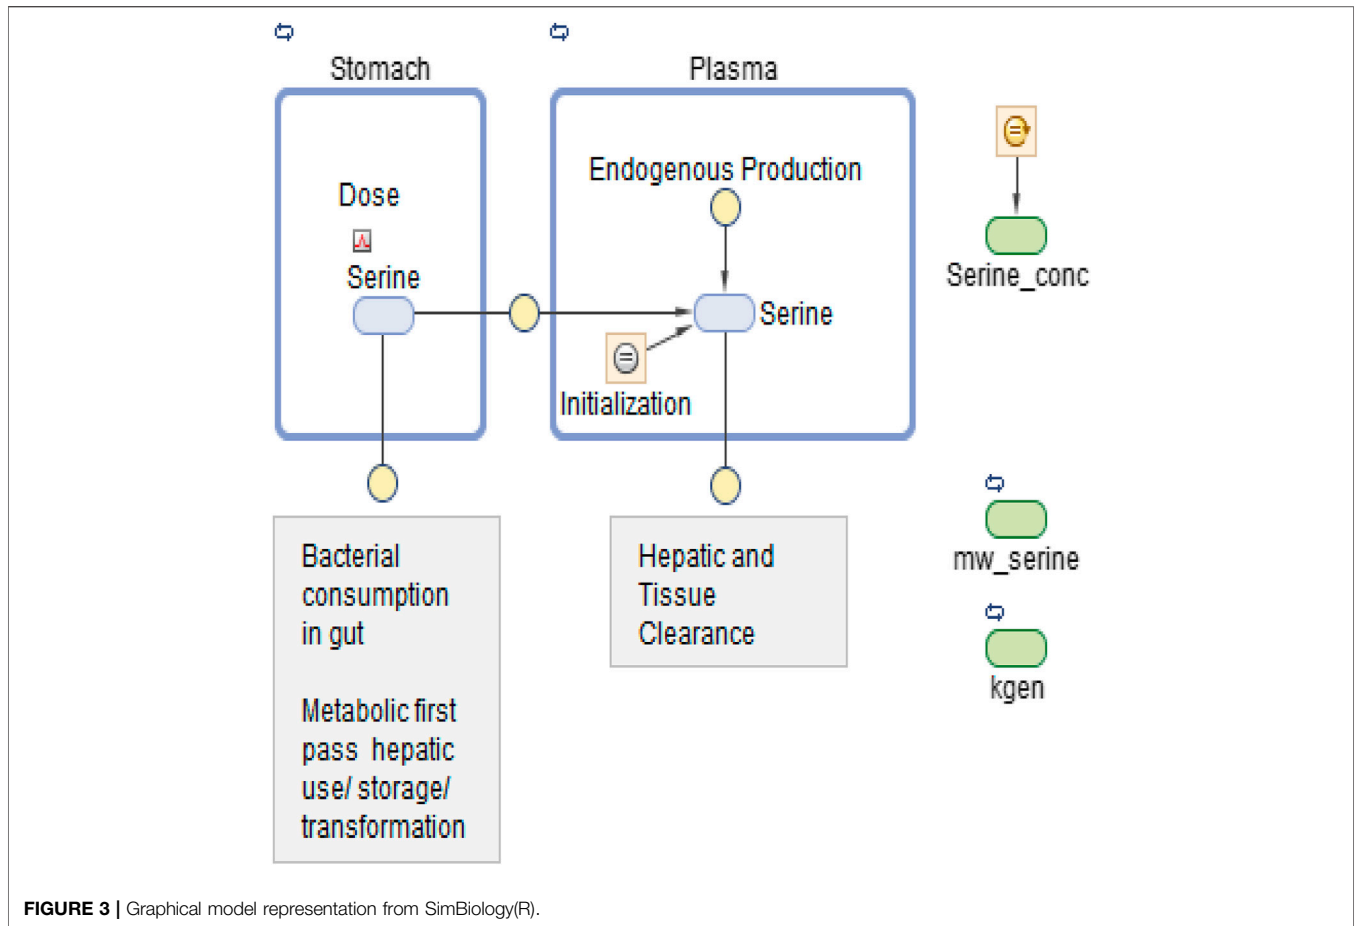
Stomach

Plasma

Dose

Serine

Endogenous Production

Serine

Initialization

Serine_conc

Bacterial consumption in gut

Metabolic first pass hepatic use/ storage/ transformation

Hepatic and Tissue Clearance

mw_serine

kgen

**FIGURE 3 |** Graphical model representation from SimBiology(R).